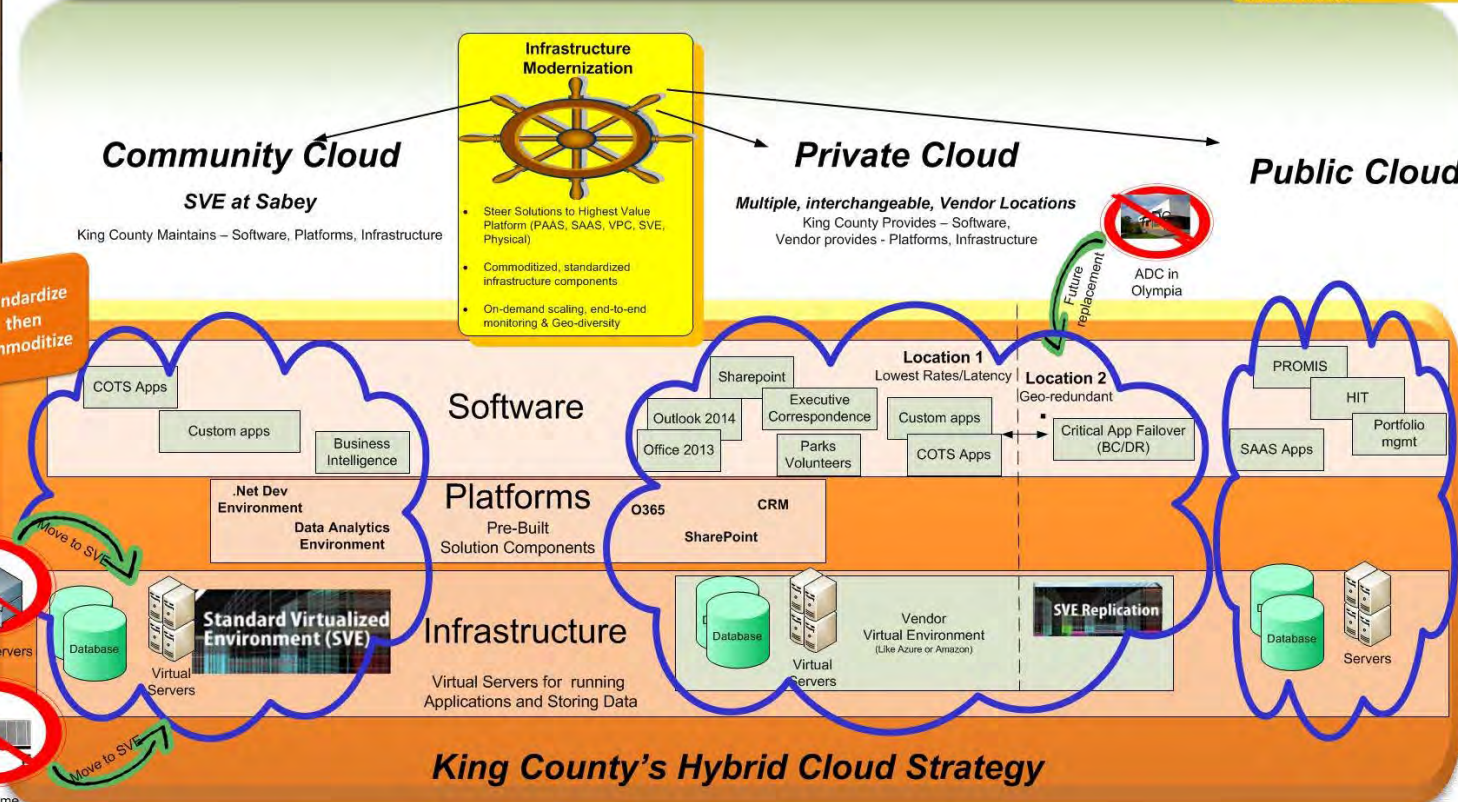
Infrastructure Modernization

Steer Solutions to Highest Value Platform (PAAS, SAAS, VPC, SVE, Physical)

Commoditized, standardized infrastructure components

On-demand scaling, end-to-end monitoring & Geo-diversity

Community Cloud

SVE at Sabey

King County Maintains – Software, Platforms, Infrastructure

Private Cloud

Multiple, interchangeable, Vendor Locations

King County Provides – Software, Vendor provides - Platforms, Infrastructure

Public Cloud

Future replacement

ADC in Olympia

ndardize then mmoditize

COTS Apps

Custom apps

Business Intelligence

Software

Sharepoint

Outlook 2014

Office 2013

Executive Correspondence

Parks Volunteers

Location 1
Lowest Rates/Latency

Custom apps

COTS Apps

Location 2
Geo-redundant

Critical App Failover (BC/DR)

PROMIS

HIT

Portfolio mgmt

SAAS Apps

.Net Dev Environment

Data Analytics Environment

Platforms

Pre-Built Solution Components

O365

CRM

SharePoint

Move to SVE

Database

Virtual Servers

Standard Virtualized Environment (SVE)

Infrastructure

Virtual Servers for running Applications and Storing Data

Database

Virtual Servers

Vendor Virtual Environment (Like Azure or Amazon)

SVE Replication

Database

Servers

rvers

Move to SVE

King County's Hybrid Cloud Strategy